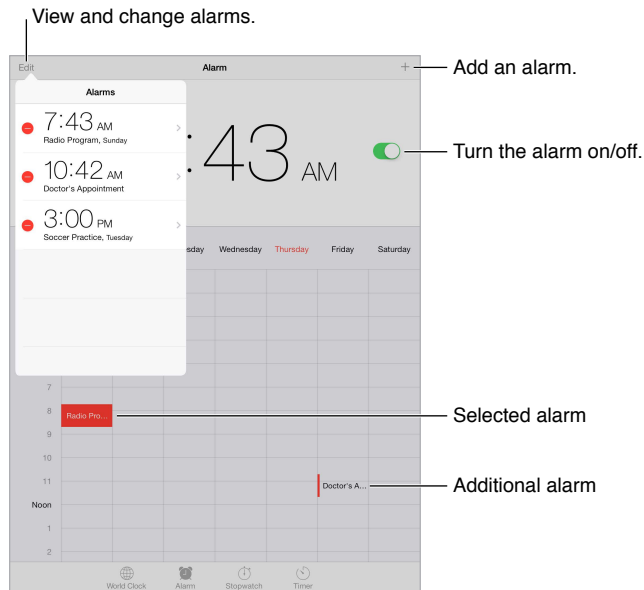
View and change alarms.

Edit

Alarm

+

Add an alarm.

Alarms

7:43 AM
Radio Program, Sunday

10:42 AM
Doctor's Appointment

3:00 PM
Soccer Practice, Tuesday

:43 AM

Turn the alarm on/off.

sday Wednesday Thursday Friday Saturday

7
8
9
10
11
Noon
1
2

Radio Pro...

Selected alarm

Doctor's A...

Additional alarm

World Clock Alarm Stopwatch Timer